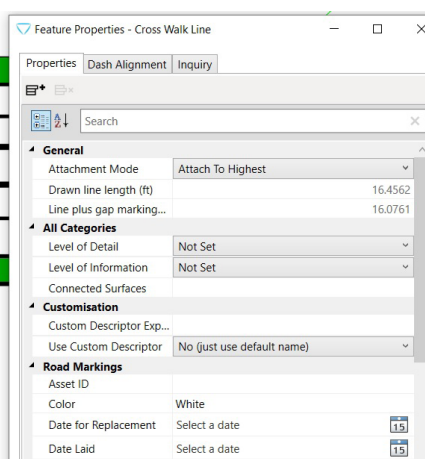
Feature Properties - Cross Walk Line

Properties | Dash Alignment | Inquiry

Search

General

| | |
|---|---|
| Attachment Mode | Attach To Highest |
| Drawn line length (ft) | 16.4562 |
| Line plus gap marking... | 16.0761 |

All Categories

| | |
|---|---|
| Level of Detail | Not Set |
| Level of Information | Not Set |
| Connected Surfaces | |

Customisation

| | |
|---|---|
| Custom Descriptor Exp... | |
| Use Custom Descriptor | No (just use default name) |

Road Markings

| | |
|---|---|
| Asset ID | |
| Color | White |
| Date for Replacement | Select a date |
| Date Laid | Select a date |

15
15